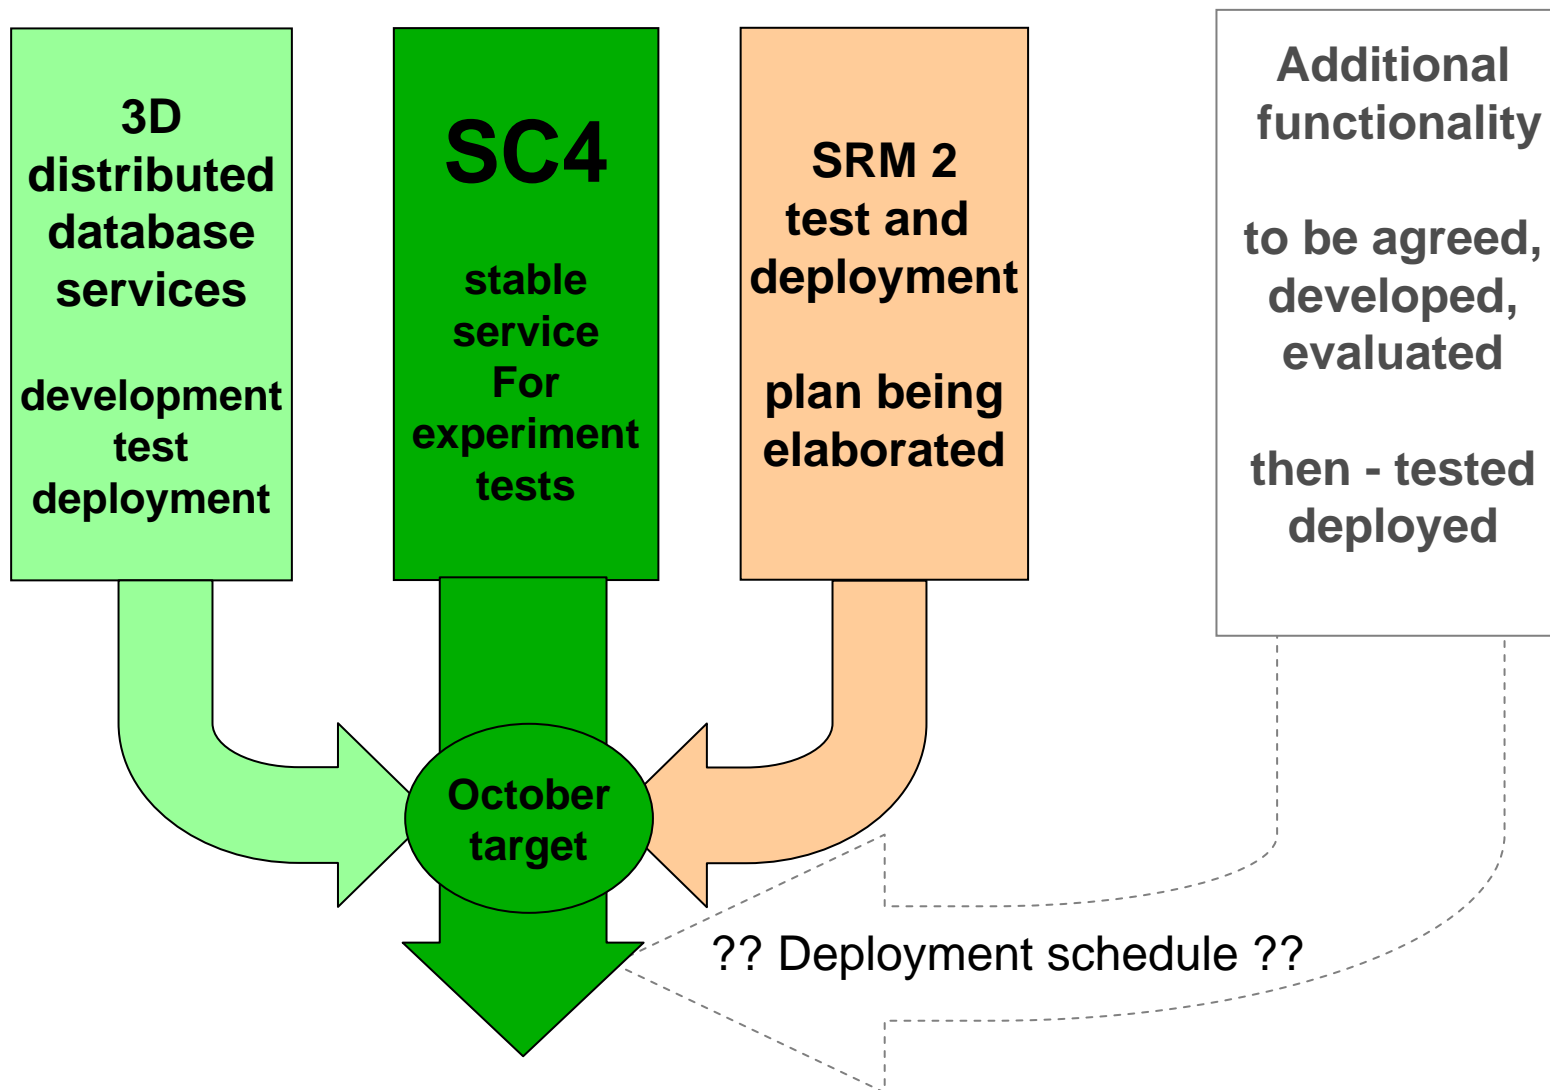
3D distributed database services

development test deployment

SC4

stable service For experiment tests

SRM 2 test and deployment

plan being elaborated

Additional functionality

to be agreed, developed, evaluated

then - tested deployed

October target

?? Deployment schedule ??